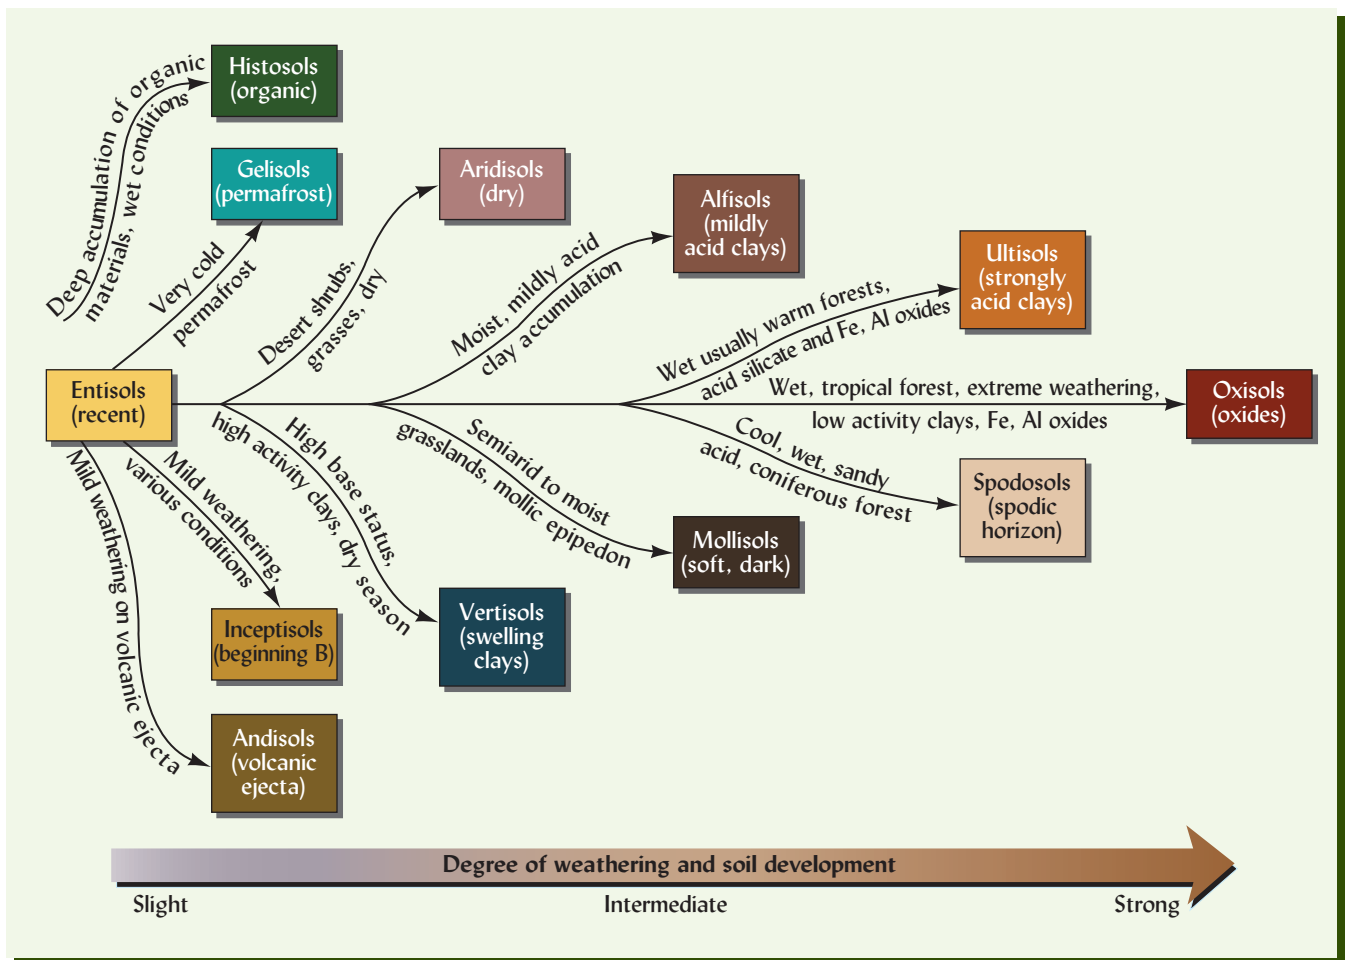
Histosols (organic)

Deep accumulation of organic materials, wet conditions

Gelisols (permafrost)

Very cold permafrost

Aridisols (dry)

Desert shrubs, grasses, dry

Alfisols (mildly acid clays)

Moist, mildly acid clay accumulation

Ultisols (strongly acid clays)

Wet usually warm forests, acid silicate and Fe, Al oxides

Entisols (recent)

Wet, tropical forest, extreme weathering, low activity clays, Fe, Al oxides

Oxisols (oxides)

Cool, wet, sandy acid, coniferous forest

Spodosols (spodic horizon)

Semiarid to moist grasslands, mollic epipedon

Mollisols (soft, dark)

High base status, high activity clays, dry season

Vertisols (swelling clays)

Mild weathering, various conditions

Inceptisols (beginning B)

Mild weathering on volcanic ejecta

Andisols (volcanic ejecta)

Degree of weathering and soil development

Slight

Intermediate

Strong